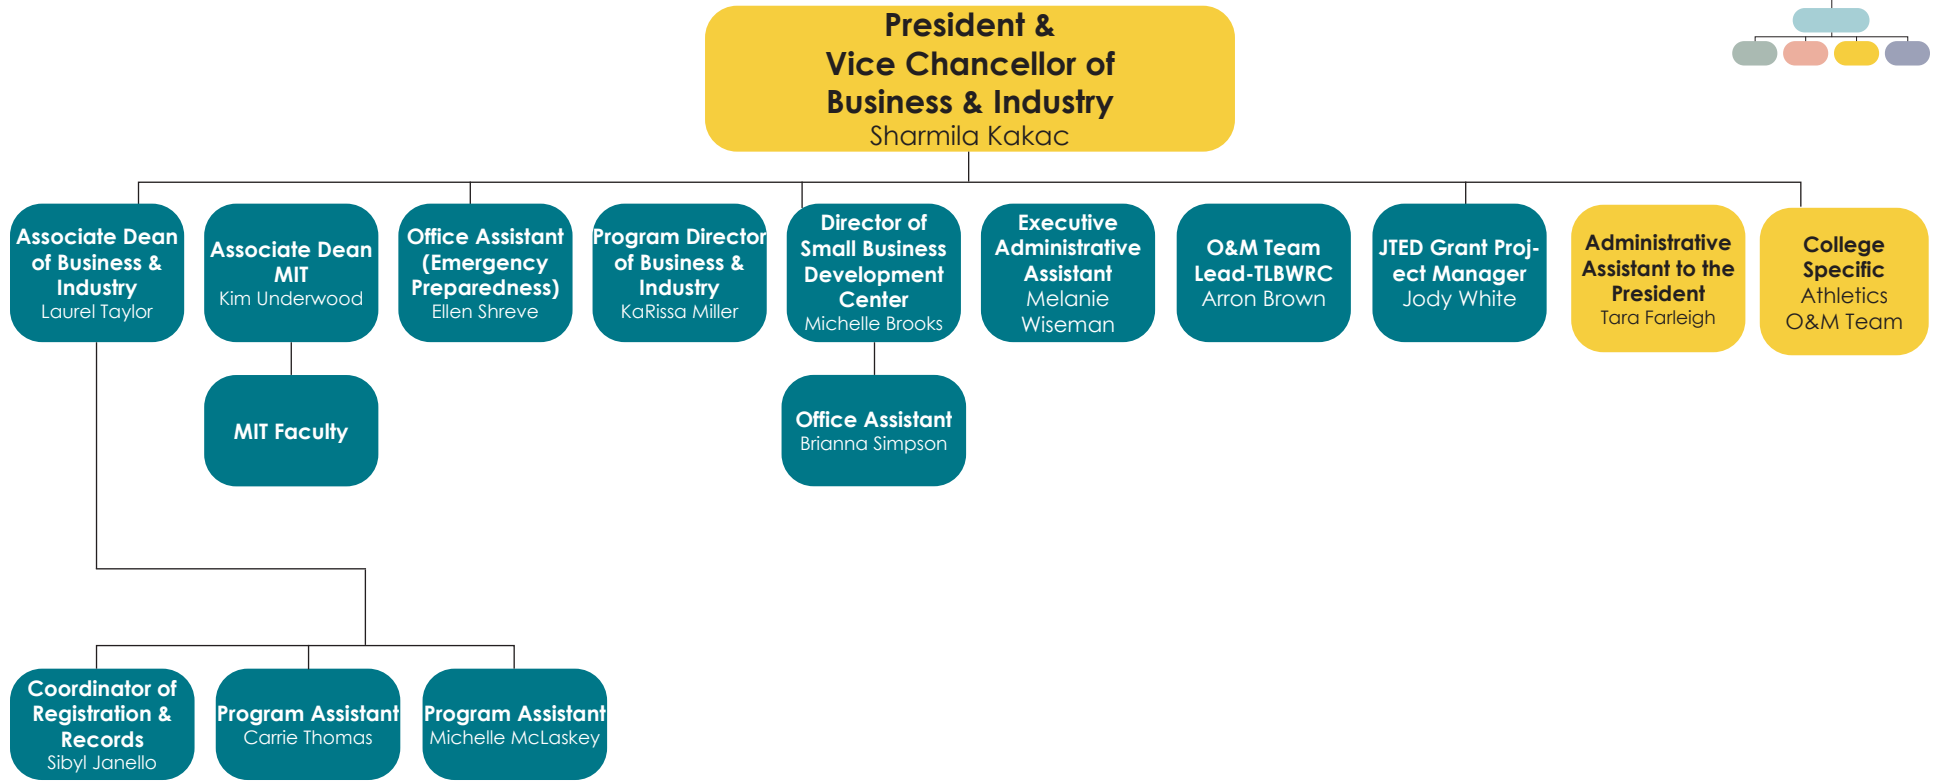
President &
Vice Chancellor of
Business & Industry
Sharmila Kakac

Associate Dean of Business & Industry
Laurel Taylor

Associate Dean MIT
Kim Underwood

Office Assistant (Emergency Preparedness)
Ellen Shreve

Program Director of Business & Industry
KaRissa Miller

Director of Small Business Development Center
Michelle Brooks

Executive Administrative Assistant
Melanie Wiseman

O&M Team Lead-TLBWRC
Arron Brown

JTED Grant Project Manager
Jody White

Administrative Assistant to the President
Tara Farleigh

College Specific
Athletics
O&M Team

MIT Faculty

Office Assistant
Brianna Simpson

Coordinator of Registration & Records
Sibyl Janello

Program Assistant
Carrie Thomas

Program Assistant
Michelle McLaskey